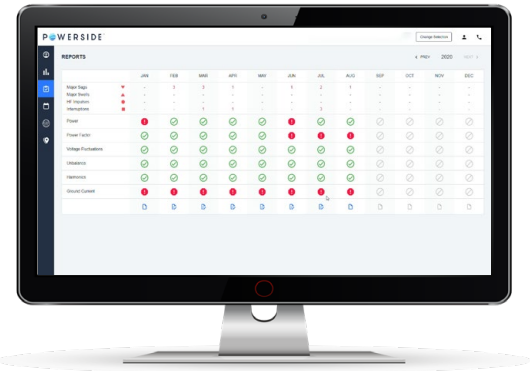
POWERSIDE

Change Site

REPORTS

PREV 2020 NEXT

| | JAN | FEB | MAR | APR | MAY | JUN | JUL | AUG | SEP | OCT | NOV | DEC |
|---|---|---|---|---|---|---|---|---|---|---|---|---|
| Major Sags | - | 2 | 2 | 1 | - | 1 | 2 | 1 | - | - | - | - |
| Major Swells | - | - | - | - | - | - | - | - | - | - | - | - |
| HF Impulses | - | - | - | - | - | - | - | - | - | - | - | - |
| Interruptions | - | - | 1 | - | - | - | 2 | - | - | - | - | - |
| Power | | | | | | | | | | | | |
| Power Factor | | | | | | | | | | | | |
| Voltage Fluctuations | | | | | | | | | | | | |
| Unbalance | | | | | | | | | | | | |
| Harmonics | | | | | | | | | | | | |
| Ground Current | | | | | | | | | | | | |